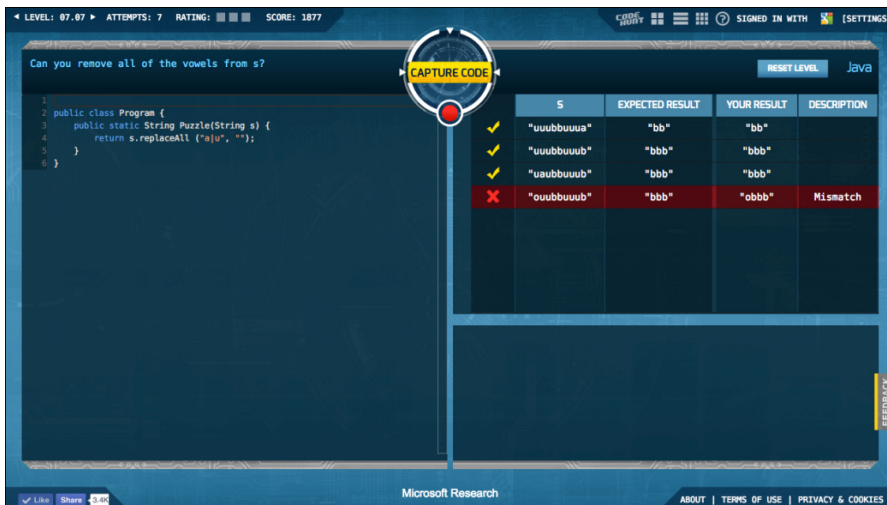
◂ LEVEL: 07.07 ▸ ATTEMPTS: 7 RATING: SCORE: 1877

CODE HUNT ? SIGNED IN WITH [SETTINGS

Can you remove all of the vowels from s?

CAPTURE CODE

RESET LEVEL Java

1
2 public class Program {
3 public static String Puzzle(String s) {
4 return s.replaceAll ("a|u", "");
5 }
6 }

| | S | EXPECTED RESULT | YOUR RESULT | DESCRIPTION |
|---|---|---|---|---|
| ✓ | "uuubbuuua" | "bb" | "bb" | |
| ✓ | "uuubbuuub" | "bbb" | "bbb" | |
| ✓ | "uaubbuuub" | "bbb" | "bbb" | |
| ✗ | "ouubbuuub" | "bbb" | "obbb" | Mismatch |

FEEDBACK

Like Share 3.4K

Microsoft Research

ABOUT | TERMS OF USE | PRIVACY & COOKIES